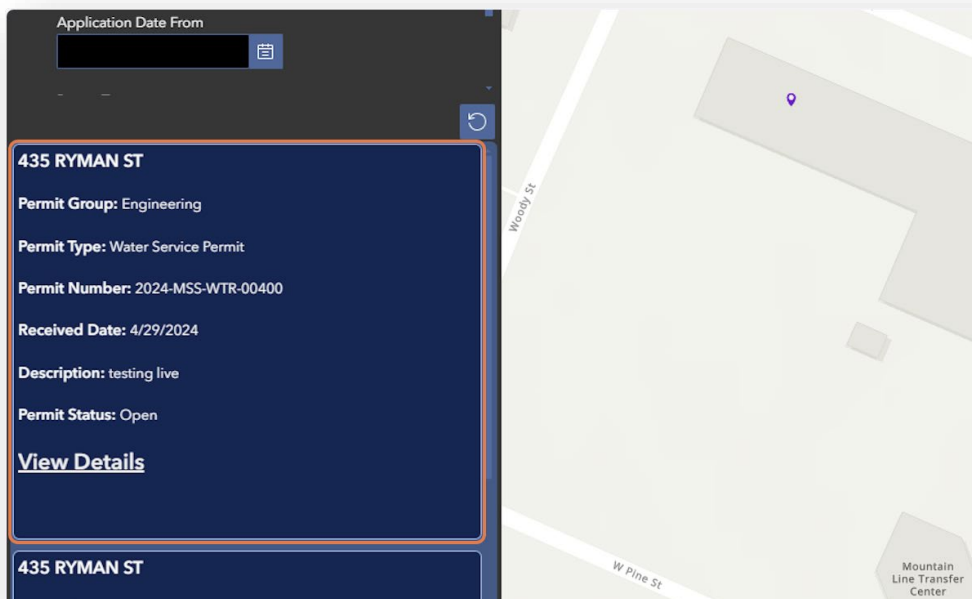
Application Date From

435 RYMAN ST

Permit Group: Engineering

Permit Type: Water Service Permit

Permit Number: 2024-MSS-WTR-00400

Received Date: 4/29/2024

Description: testing live

Permit Status: Open

View Details

435 RYMAN ST

Woody St

W Pine St

Mountain Line Transfer Center